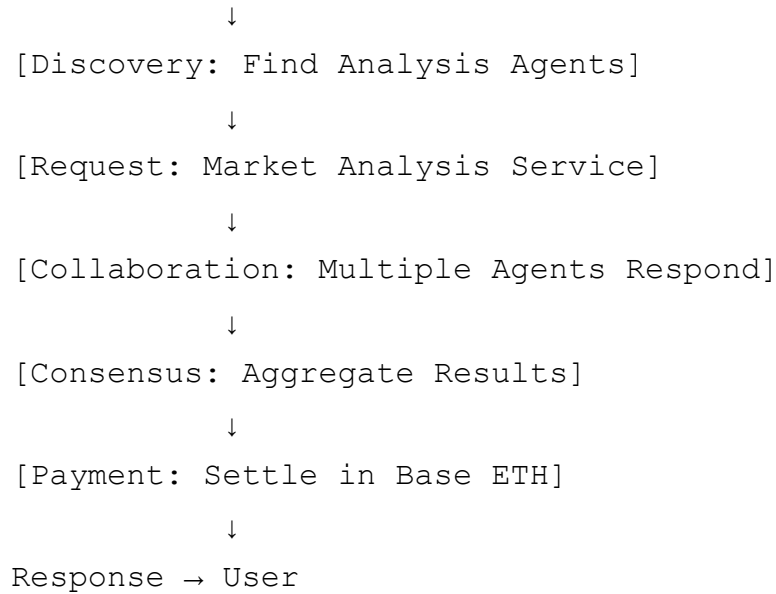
↓

[Discovery: Find Analysis Agents]

↓

[Request: Market Analysis Service]

↓

[Collaboration: Multiple Agents Respond]

↓

[Consensus: Aggregate Results]

↓

[Payment: Settle in Base ETH]

↓

Response → User